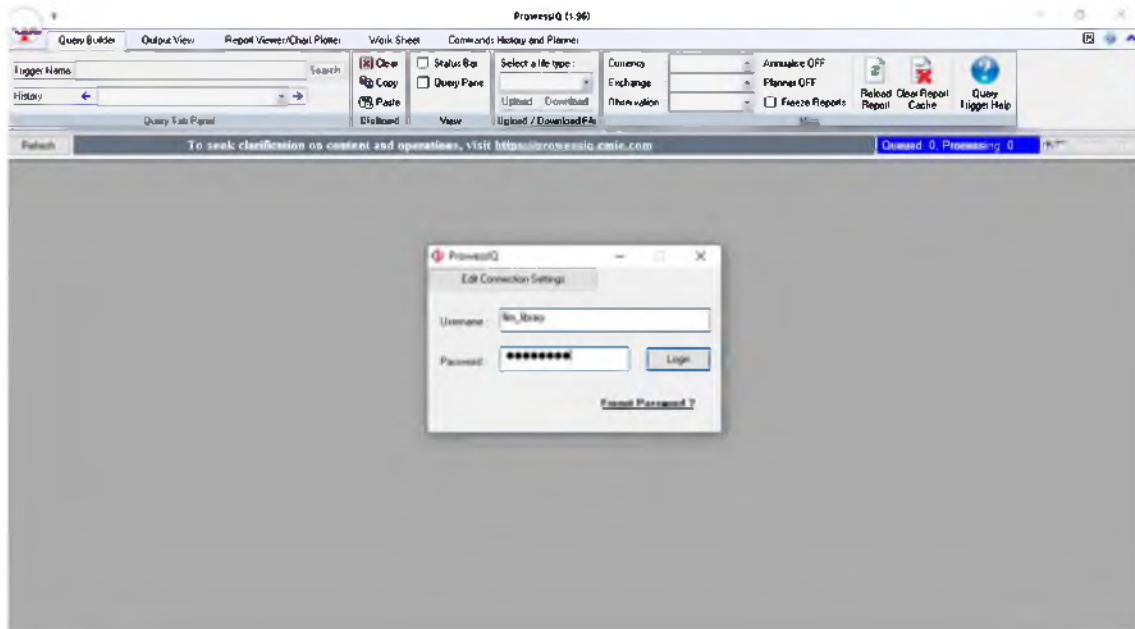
ProwessIQ (1.96)

Query Builder | Output View | Report Viewer/Chart Plotter | Work Sheet | Commands History and Planner

Trigger Name | Search
History ← →
Query Tab Panel

Clear
Copy
Paste
Clipboard

Status Bar
Query Pane
View

Select a file type :
Upload | Download
Upload / Download File

Currency
Exchange
Observation

Annualize OFF
Planner OFF
Freeze Reports

Reload Report | Clear Report Cache | Query Trigger Help

Misc

Refresh | To seek clarification on content and operations, visit https://prowessiq.cmie.com | Queued: 0, Processing: 0

ProwessIQ
Edit Connection Settings
Username : fim_library
Password : ●●●●●●●●● | Login
Forgot Password ?